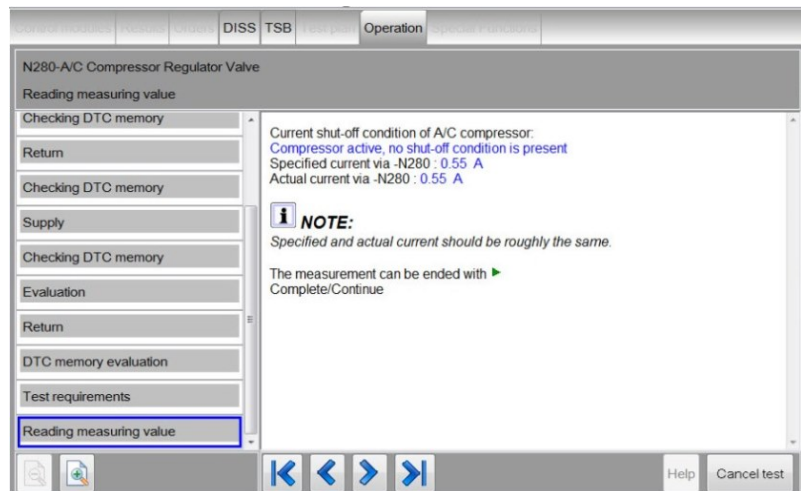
Control modules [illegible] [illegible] DISS TSB Test plan Operation Special Functions

N280-A/C Compressor Regulator Valve

Reading measuring value

Checking DTC memory

Return

Checking DTC memory

Supply

Checking DTC memory

Evaluation

Return

DTC memory evaluation

Test requirements

Reading measuring value

Current shut-off condition of A/C compressor:
Compressor active, no shut-off condition is present
Specified current via -N280 : 0.55 A
Actual current via -N280 : 0.55 A

i NOTE:
Specified and actual current should be roughly the same.

The measurement can be ended with ▶
Complete/Continue

Help Cancel test